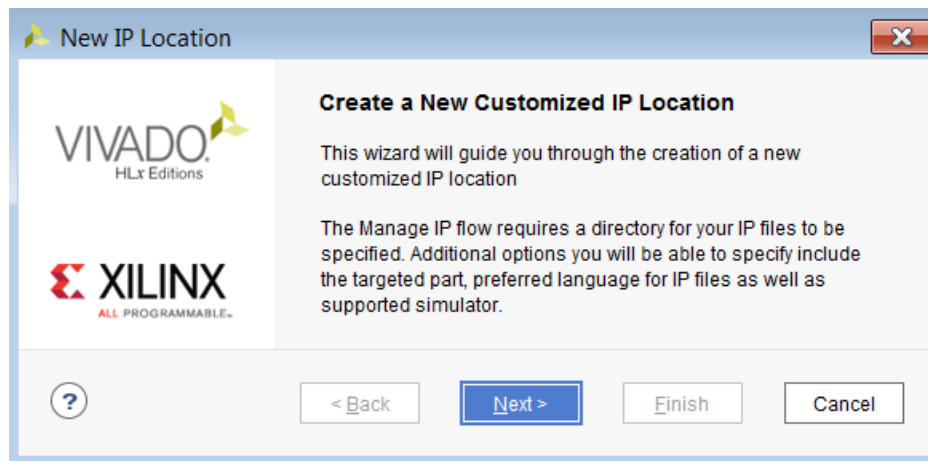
New IP Location

VIVADO.
HLx Editions

XILINX
ALL PROGRAMMABLE.

Create a New Customized IP Location

This wizard will guide you through the creation of a new customized IP location

The Manage IP flow requires a directory for your IP files to be specified. Additional options you will be able to specify include the targeted part, preferred language for IP files as well as supported simulator.

?

< Back

Next >

Finish

Cancel